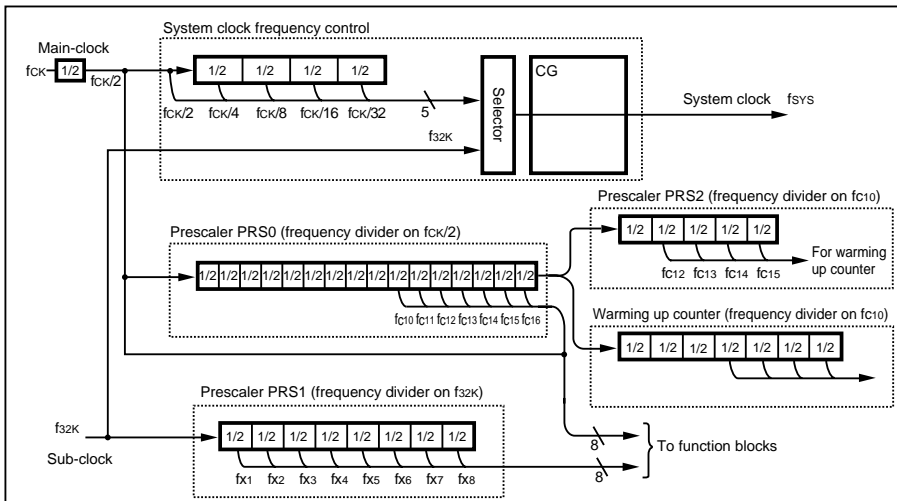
System clock frequency control

Main-clock

$f_{CK}$

1/2

$f_{CK}/2$

1/2 1/2 1/2 1/2

$f_{CK}/2$ $f_{CK}/4$ $f_{CK}/8$ $f_{CK}/16$ $f_{CK}/32$

5

Selector

CG

System clock $f_{SYS}$

$f_{32K}$

Prescaler PRS2 (frequency divider on $f_{C10}$)

1/2 1/2 1/2 1/2 1/2

$f_{C12}$ $f_{C13}$ $f_{C14}$ $f_{C15}$

For warming up counter

Prescaler PRS0 (frequency divider on $f_{CK}/2$)

1/2 1/2 1/2 1/2 1/2 1/2 1/2 1/2 1/2 1/2 1/2 1/2 1/2 1/2 1/2 1/2

$f_{C10}$ $f_{C11}$ $f_{C12}$ $f_{C13}$ $f_{C14}$ $f_{C15}$ $f_{C16}$

Warming up counter (frequency divider on $f_{C10}$)

1/2 1/2 1/2 1/2 1/2 1/2 1/2

Prescaler PRS1 (frequency divider on $f_{32K}$)

$f_{32K}$

Sub-clock

1/2 1/2 1/2 1/2 1/2 1/2 1/2 1/2

$f_{X1}$ $f_{X2}$ $f_{X3}$ $f_{X4}$ $f_{X5}$ $f_{X6}$ $f_{X7}$ $f_{X8}$

8

8

To function blocks